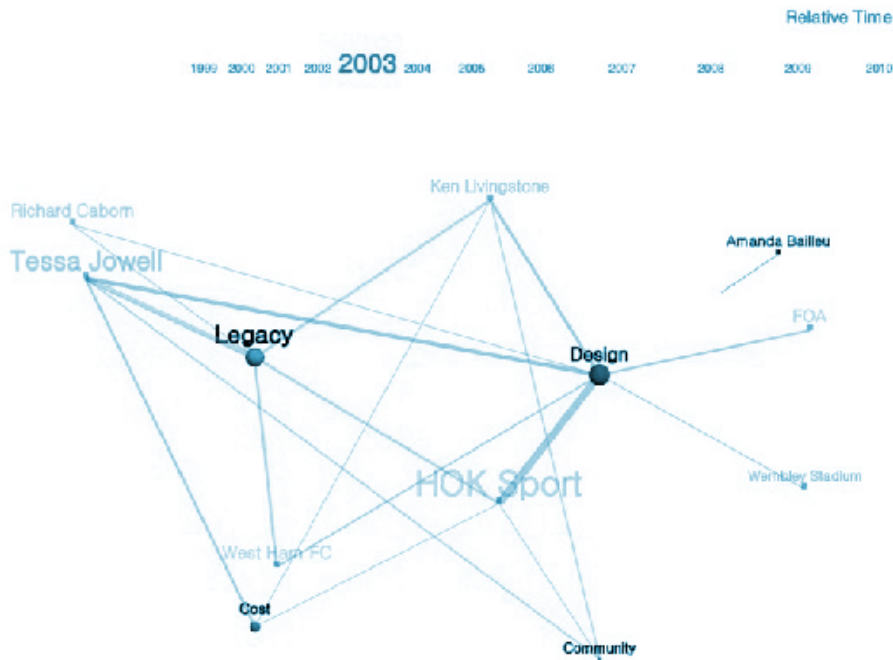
Relative Time

1999 2000 2001 2002 2003 2004 2005 2006 2007 2008 2009 2010

Richard Caborn

Ken Livingstone

Tessa Jowell

Amanda Baillieu

Legacy

FOA

Design

HOK Sport

Wembley Stadium

West Ham FC

Cost

Community